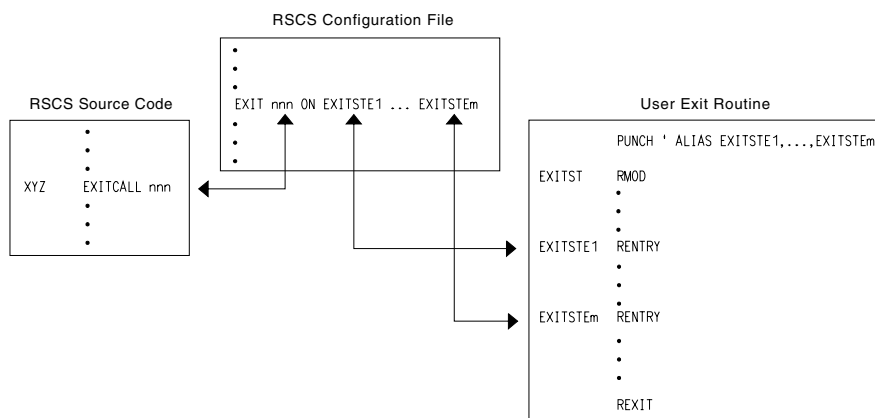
RSCS Configuration File

•
•
•
EXIT nnn ON EXITSTE1 ... EXITSTEm
•
•
•

RSCS Source Code

•
•
•
XYZ EXITCALL nnn
•
•
•

User Exit Routine

PUNCH ' ALIAS EXITSTE1,...,EXITSTEm
EXITST RMOD
•
•
•
EXITSTE1 RENTRY
•
•
•
EXITSTEm RENTRY
•
•
•
REXIT